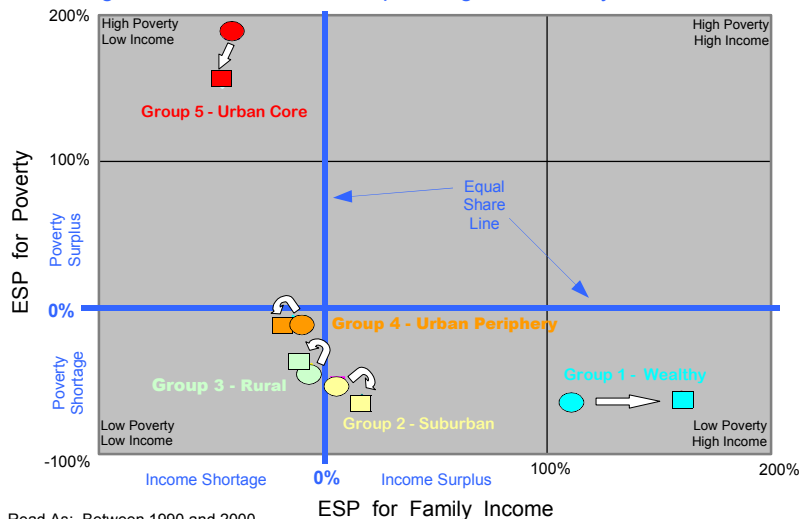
200%
High Poverty Low Income
High Poverty High Income
Group 5 - Urban Core
100%
ESP for Poverty
Poverty Surplus
Equal Share Line
0%
Group 4 - Urban Periphery
Poverty Shortage
Group 3 - Rural
Group 1 - Wealthy
Group 2 - Suburban
Low Poverty Low Income
Low Poverty High Income
-100%
Income Shortage
0%
Income Surplus
100%
200%
ESP for Family Income
Read As: Between 1990 and 2000